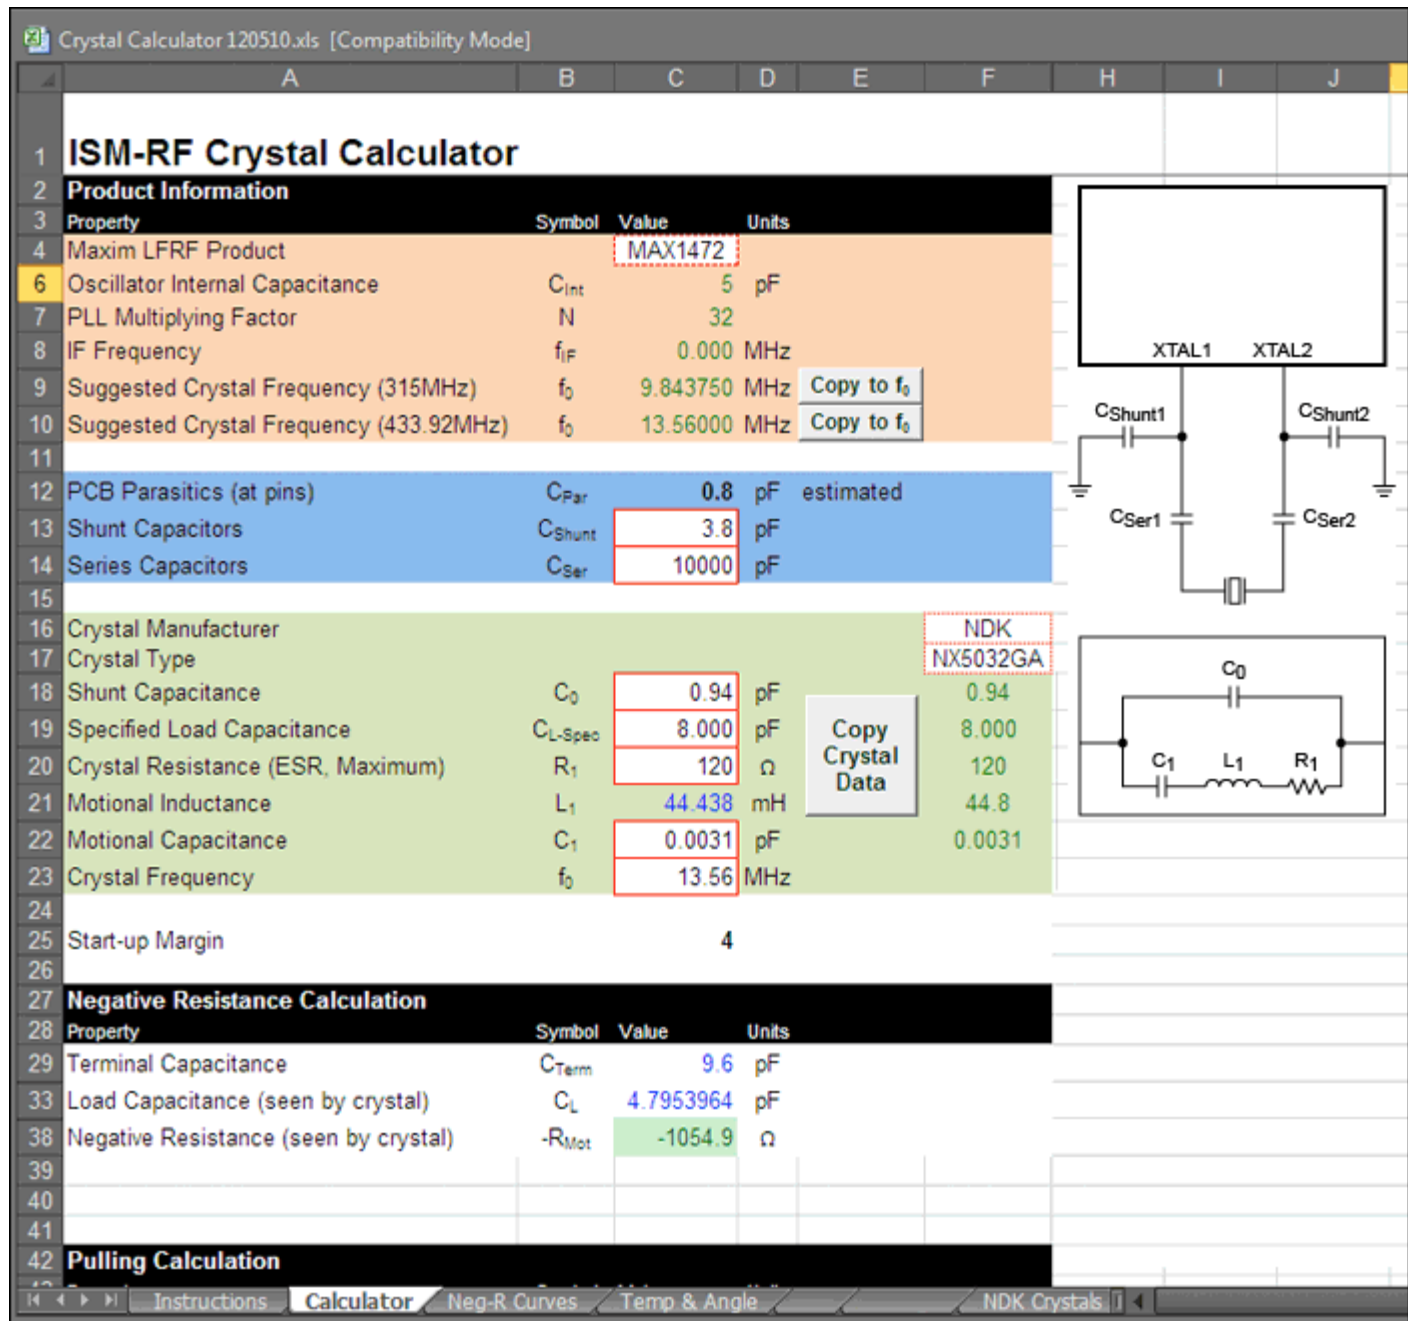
Crystal Calculator 120510.xls [Compatibility Mode]

| | A | B | C | D | E | F | H | I | J |
|---|---|---|---|---|---|---|---|---|---|
| 1 | ISM-RF Crystal Calculator | | | | | | | | |
| 2 | Product Information | | | | | | | | |
| 3 | Property | Symbol | Value | Units | | | | | |
| 4 | Maxim LFRF Product | | MAX1472 | | | | | | |
| 6 | Oscillator Internal Capacitance | $C_{Int}$ | 5 | pF | | | | | |
| 7 | PLL Multiplying Factor | N | 32 | | | | | | |
| 8 | IF Frequency | $f_{IF}$ | 0.000 | MHz | | | | | |
| 9 | Suggested Crystal Frequency (315MHz) | $f_0$ | 9.843750 | MHz | Copy to $f_0$ | | | | |
| 10 | Suggested Crystal Frequency (433.92MHz) | $f_0$ | 13.56000 | MHz | Copy to $f_0$ | | | | |
| 11 | | | | | | | | | |
| 12 | PCB Parasitics (at pins) | $C_{Par}$ | 0.8 | pF | estimated | | | | |
| 13 | Shunt Capacitors | $C_{Shunt}$ | 3.8 | pF | | | | | |
| 14 | Series Capacitors | $C_{Ser}$ | 10000 | pF | | | | | |
| 15 | | | | | | | | | |
| 16 | Crystal Manufacturer | | | | | NDK | | | |
| 17 | Crystal Type | | | | | NX5032GA | | | |
| 18 | Shunt Capacitance | $C_0$ | 0.94 | pF | Copy Crystal Data | 0.94 | | | |
| 19 | Specified Load Capacitance | $C_{L-Spec}$ | 8.000 | pF | | 8.000 | | | |
| 20 | Crystal Resistance (ESR, Maximum) | $R_1$ | 120 | Ω | | 120 | | | |
| 21 | Motional Inductance | $L_1$ | 44.438 | mH | | 44.8 | | | |
| 22 | Motional Capacitance | $C_1$ | 0.0031 | pF | | 0.0031 | | | |
| 23 | Crystal Frequency | $f_0$ | 13.56 | MHz | | | | | |
| 24 | | | | | | | | | |
| 25 | Start-up Margin | | 4 | | | | | | |
| 26 | | | | | | | | | |
| 27 | Negative Resistance Calculation | | | | | | | | |
| 28 | Property | Symbol | Value | Units | | | | | |
| 29 | Terminal Capacitance | $C_{Term}$ | 9.6 | pF | | | | | |
| 33 | Load Capacitance (seen by crystal) | $C_L$ | 4.7953964 | pF | | | | | |
| 38 | Negative Resistance (seen by crystal) | $-R_{Mot}$ | -1054.9 | Ω | | | | | |
| 39 | | | | | | | | | |
| 40 | | | | | | | | | |
| 41 | | | | | | | | | |
| 42 | Pulling Calculation | | | | | | | | |

XTAL1 XTAL2
$C_{Shunt1}$ $C_{Shunt2}$
$C_{Ser1}$ $C_{Ser2}$

$C_0$
$C_1$ $L_1$ $R_1$

Instructions Calculator Neg-R Curves Temp & Angle NDK Crystals